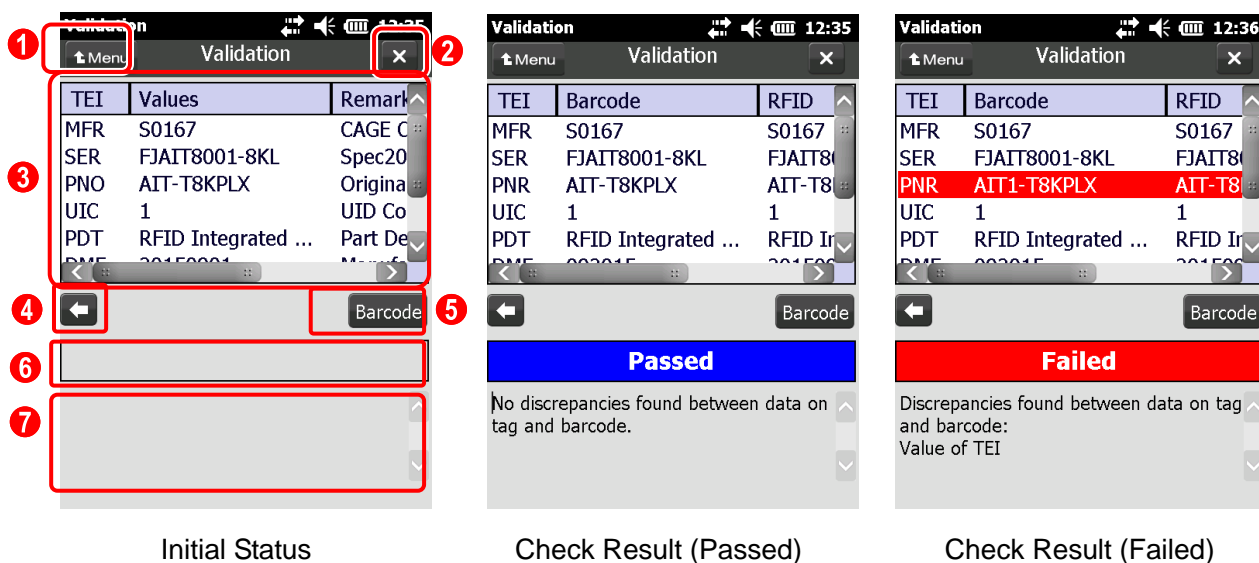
Validation 12:35
Menu Validation ×
1 2

| TEI | Values | Remark |
|---|---|---|
| MFR | S0167 | CAGE C |
| SER | FJAIT8001-8KL | Spec20 |
| PNO | AIT-T8KPLX | Origina |
| UIC | 1 | UID Co |
| PDT | RFID Integrated ... | Part De |

3
4 5
Barcode
6
7

Initial Status

Validation 12:35
Menu Validation ×

| TEI | Barcode | RFID |
|---|---|---|
| MFR | S0167 | S0167 |
| SER | FJAIT8001-8KL | FJAIT8 |
| PNR | AIT-T8KPLX | AIT-T8 |
| UIC | 1 | 1 |
| PDT | RFID Integrated ... | RFID In |

Barcode
Passed
No discrepancies found between data on tag and barcode.

Check Result (Passed)

Validation 12:36
Menu Validation ×

| TEI | Barcode | RFID |
|---|---|---|
| MFR | S0167 | S0167 |
| SER | FJAIT8001-8KL | FJAIT8 |
| PNR | AIT1-T8KPLX | AIT-T8 |
| UIC | 1 | 1 |
| PDT | RFID Integrated ... | RFID In |

Barcode
Failed
Discrepancies found between data on tag and barcode:
Value of TEI

Check Result (Failed)